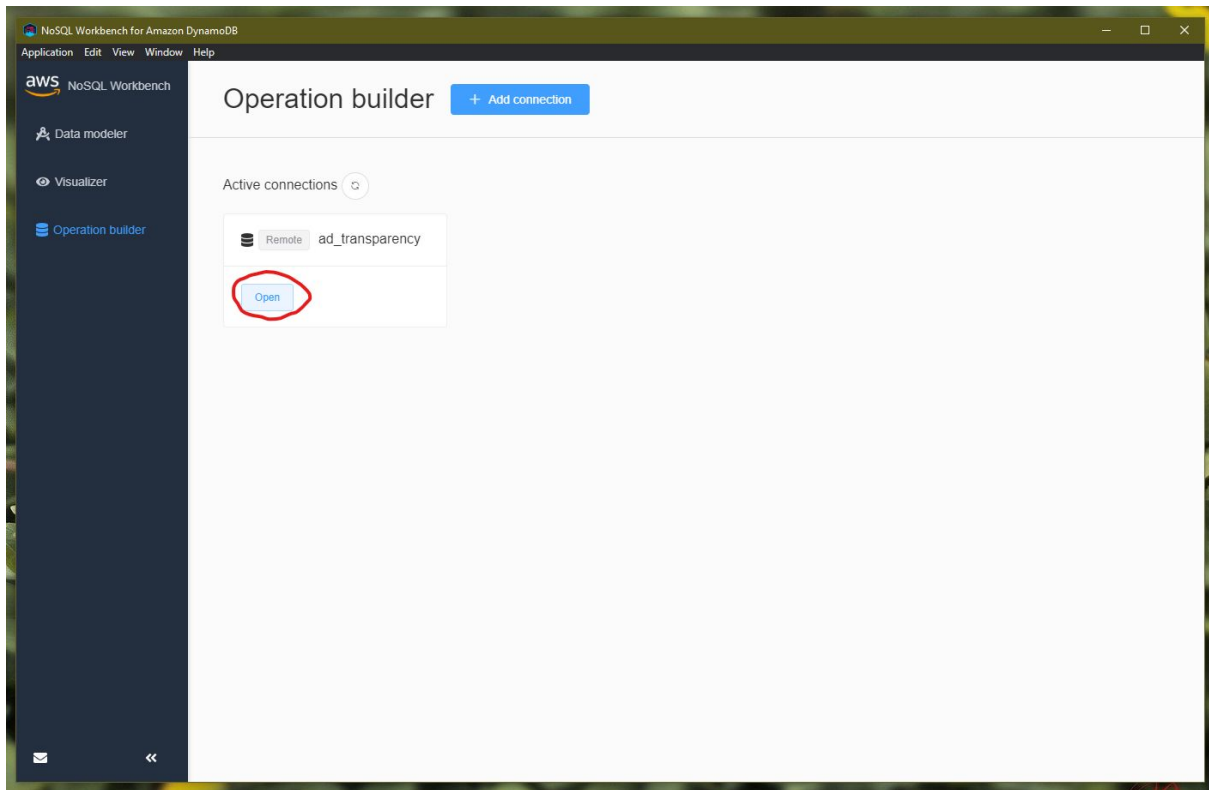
NoSQL Workbench for Amazon DynamoDB

Application Edit View Window Help

aws NoSQL Workbench

Data modeler

Visualizer

Operation builder

Operation builder

+ Add connection

Active connections

Remote ad_transparency

Open

«